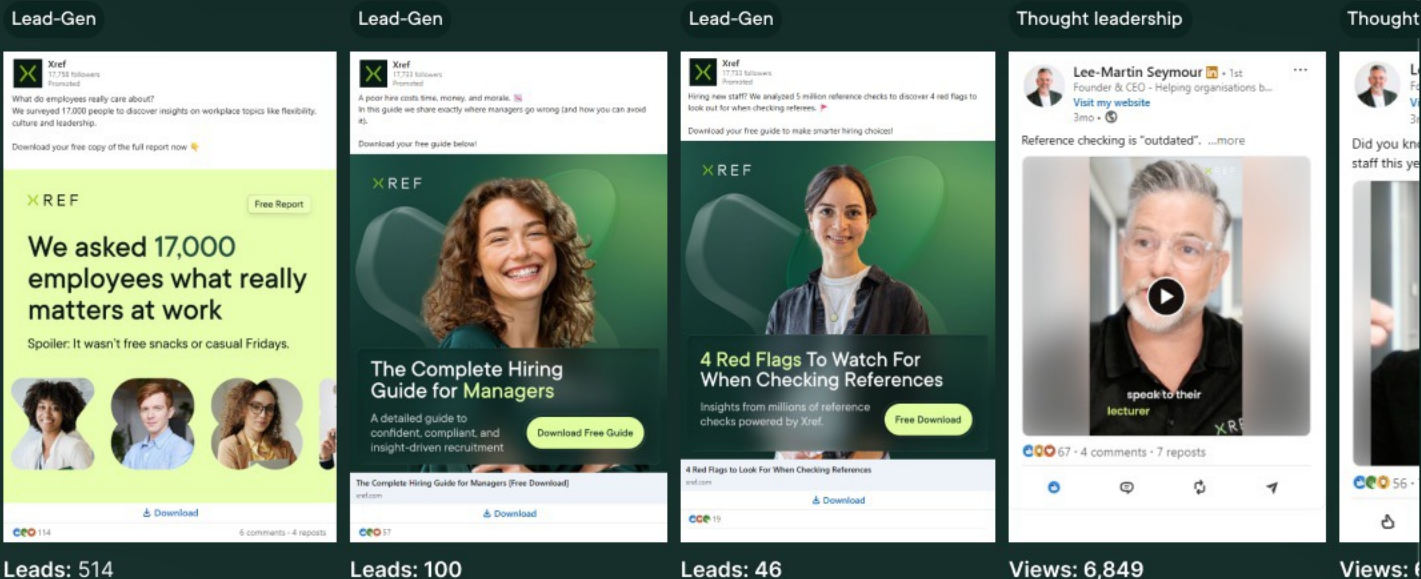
Lead-Gen

Xref
17,758 followers
Promoted

What do employees really care about?
We surveyed 17,000 people to discover insights on workplace topics like flexibility, culture and leadership.

Download your free copy of the full report now 👇

XREF

Free Report

We asked 17,000 employees what really matters at work

Spoiler: It wasn't free snacks or casual Fridays.

Download

114

6 comments · 4 reposts

Leads: 514

Lead-Gen

Xref
17,733 followers
Promoted

A poor hire costs time, money, and morale.
In this guide we share exactly where managers go wrong (and how you can avoid it).

Download your free guide below!

XREF

The Complete Hiring Guide for Managers

A detailed guide to confident, compliant, and insight-driven recruitment

Download Free Guide

The Complete Hiring Guide for Managers [Free Download]
xref.com

Download

57

Leads: 100

Lead-Gen

Xref
17,733 followers
Promoted

Hiring new staff? We analyzed 5 million reference checks to discover 4 red flags to look out for when checking referees. 🚩

Download your free guide to make smarter hiring choices!

XREF

4 Red Flags To Watch For When Checking References

Insights from millions of reference checks powered by Xref.

Free Download

4 Red Flags to Look For When Checking References
xref.com

Download

19

Leads: 46

Thought leadership

Lee-Martin Seymour in • 1st
Founder & CEO - Helping organisations b...
Visit my website
3mo •

Reference checking is "outdated". ...more

speak to their
lecturer

XREF

67 · 4 comments · 7 reposts

Views: 6,849

Thought

L
F
Vi
3r

Did you kn
staff this ye

56

Views: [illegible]